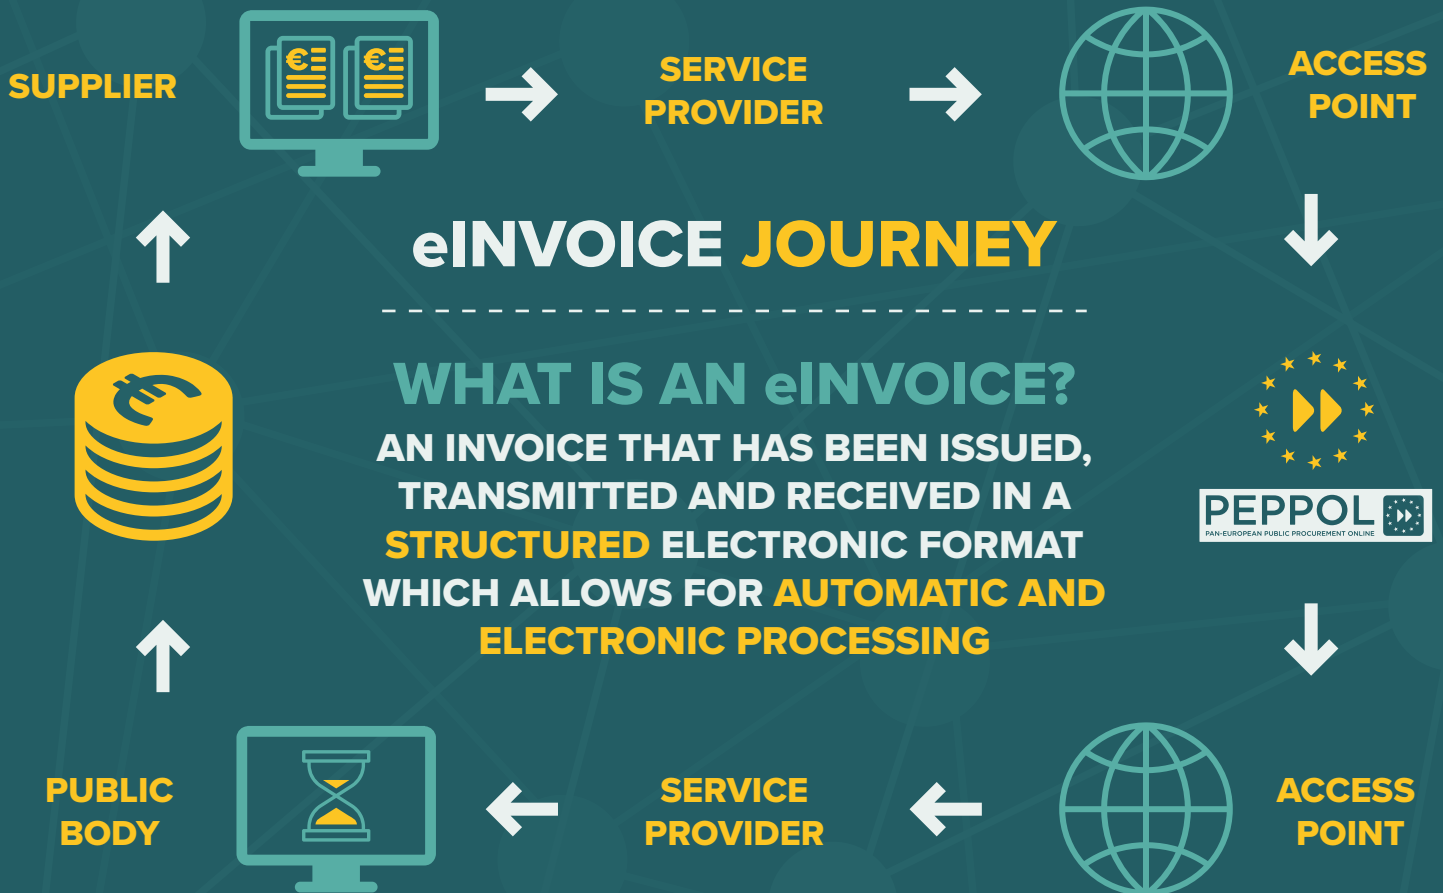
SUPPLIER

SERVICE PROVIDER

ACCESS POINT

eINVOICE JOURNEY

WHAT IS AN eINVOICE?

AN INVOICE THAT HAS BEEN ISSUED, TRANSMITTED AND RECEIVED IN A STRUCTURED ELECTRONIC FORMAT WHICH ALLOWS FOR AUTOMATIC AND ELECTRONIC PROCESSING

PEPPOL
PAN-EUROPEAN PUBLIC PROCUREMENT ONLINE

PUBLIC BODY

SERVICE PROVIDER

ACCESS POINT